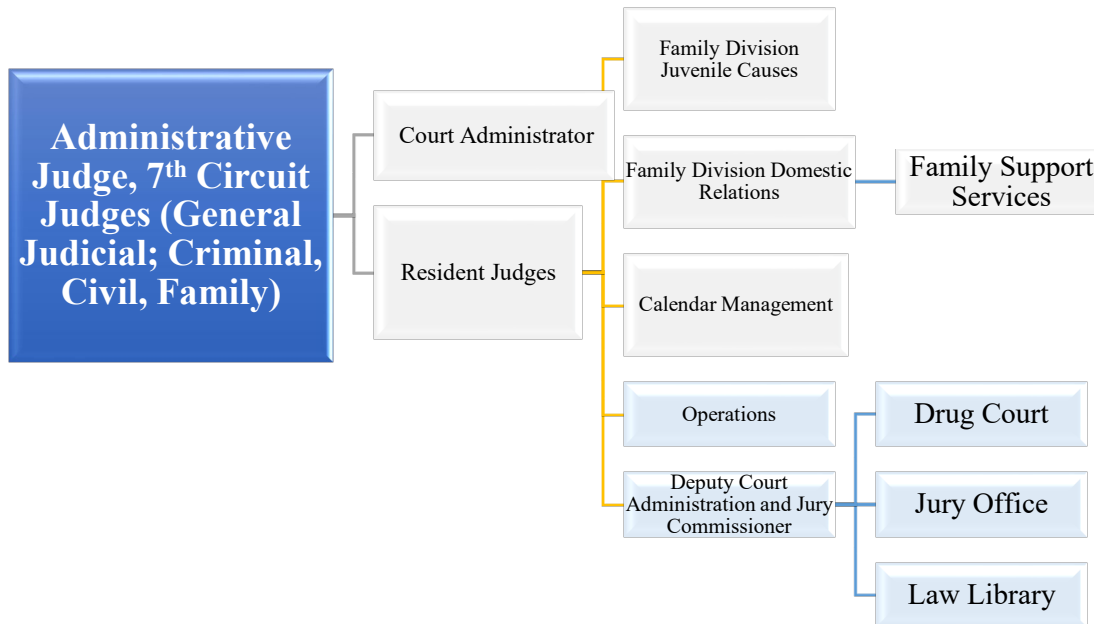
Administrative Judge, 7$^{th}$ Circuit Judges (General Judicial; Criminal, Civil, Family)

Court Administrator

Resident Judges

Family Division Juvenile Causes

Family Division Domestic Relations

Family Support Services

Calendar Management

Operations

Deputy Court Administration and Jury Commissioner

Drug Court

Jury Office

Law Library